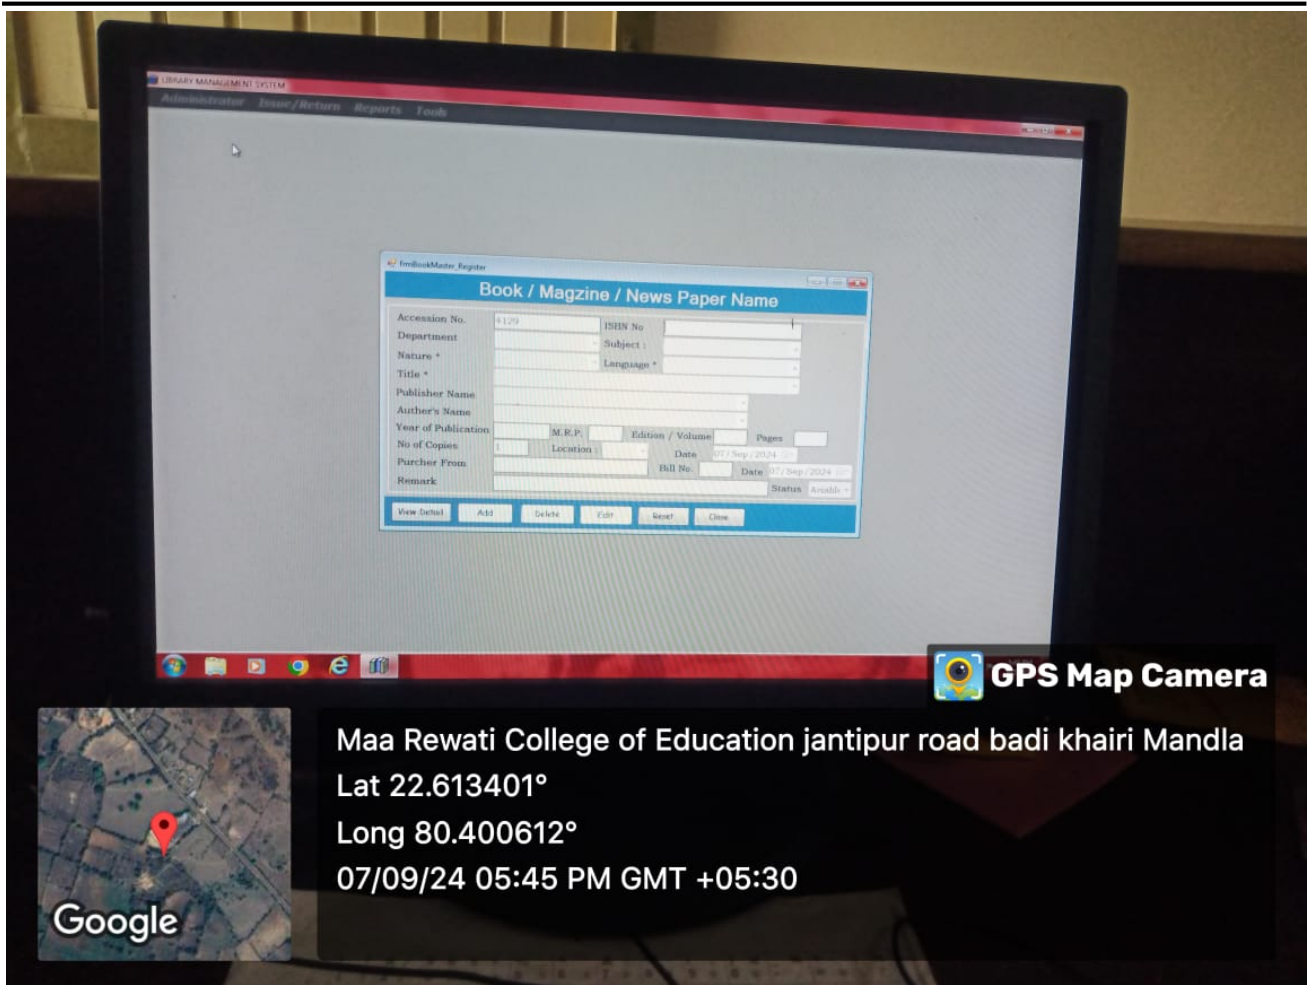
LIBRARY MANAGEMENT SYSTEM

Administrator Issue/Return Reports Tools

frmBookMaster_Register

Book / Magzine / News Paper Name

Accession No. 4129
ISBN No
Department
Subject :
Nature *
Language *
Title *
Publisher Name
Auther's Name
Year of Publication
M.R.P.
Edition / Volume
Pages
No of Copies 1
Location
Date 07/Sep/2024
Purcher From
Bill No.
Date 07/Sep/2024
Remark
Status Availb

View Detail
Add
Delete
Edit
Reset
Close

GPS Map Camera

Maa Rewati College of Education jantipur road badi khairi Mandla
Lat 22.613401°
Long 80.400612°
07/09/24 05:45 PM GMT +05:30

Google